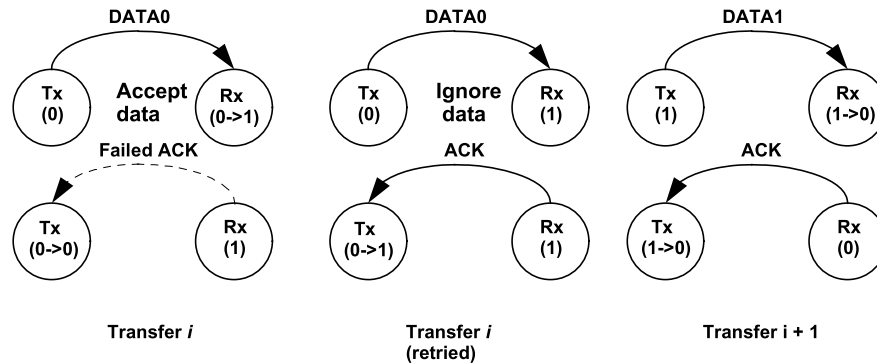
DATA0

Tx (0)

Accept data

Rx (0->1)

Failed ACK

Tx (0->0)

Rx (1)

Transfer *i*

DATA0

Tx (0)

Ignore data

Rx (1)

ACK

Tx (0->1)

Rx (1)

Transfer *i* (retried)

DATA1

Tx (1)

Rx (1->0)

ACK

Tx (1->0)

Rx (0)

Transfer i + 1